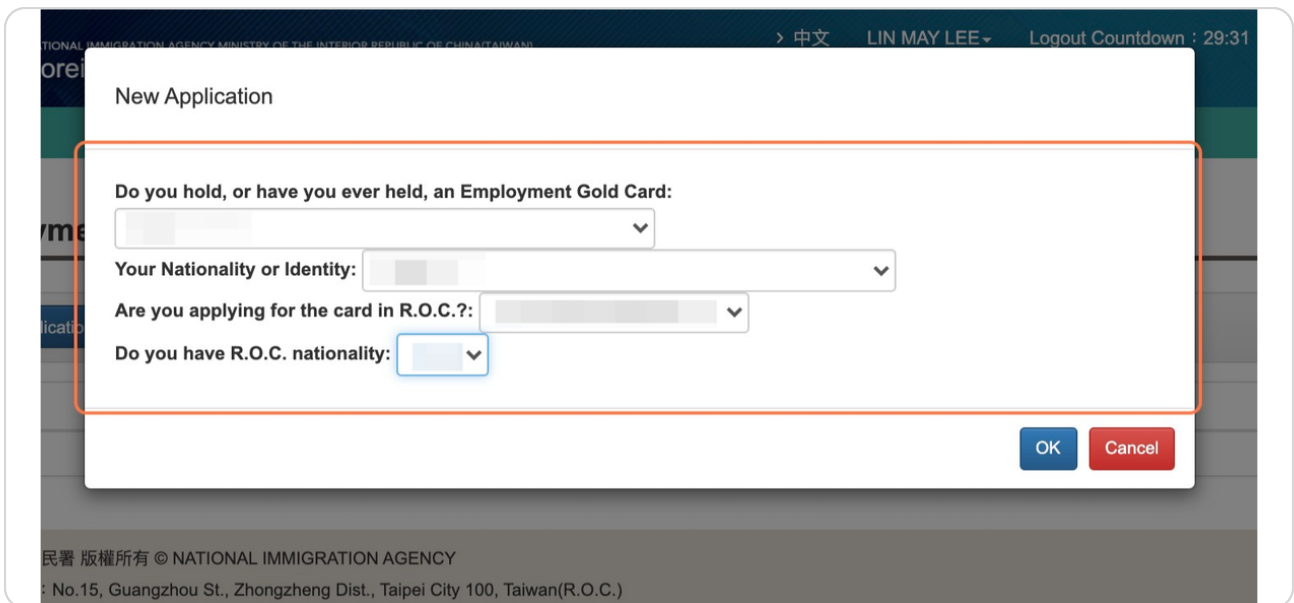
ATIONAL IMMIGRATION AGENCY MINISTRY OF THE INTERIOR REPUBLIC OF CHINA(TAIWAN)
orei

> 中文 LIN MAY LEE Logout Countdown：29:31

New Application

Do you hold, or have you ever held, an Employment Gold Card:

Your Nationality or Identity:

Are you applying for the card in R.O.C.?:

Do you have R.O.C. nationality:

OK Cancel

yme

licatio

民署 版權所有 © NATIONAL IMMIGRATION AGENCY
: No.15, Guangzhou St., Zhongzheng Dist., Taipei City 100, Taiwan(R.O.C.)